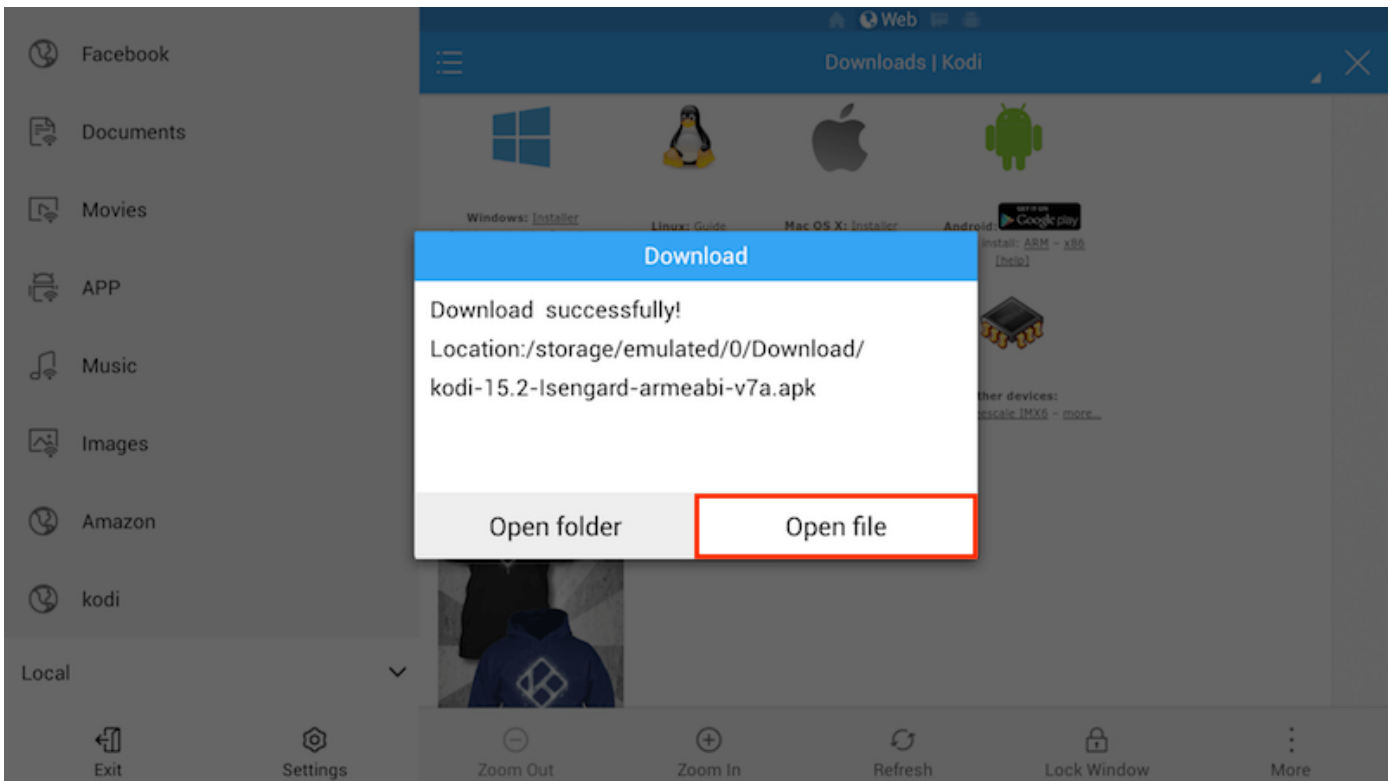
Facebook

Documents

Movies

APP

Music

Images

Amazon

kodi

Local

Exit

Settings

Web

Downloads | Kodi

Windows: Installer

Linux: Guide

Mac OS X: Installer

Android: GET IT ON Google play

install: ARM – x86

[help]

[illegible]ther devices:

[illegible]escale IMX6 – more...

Download

Download successfully!

Location:/storage/emulated/0/Download/

kodi-15.2-Isengard-armeabi-v7a.apk

Open folder

Open file

Zoom Out

Zoom In

Refresh

Lock Window

More